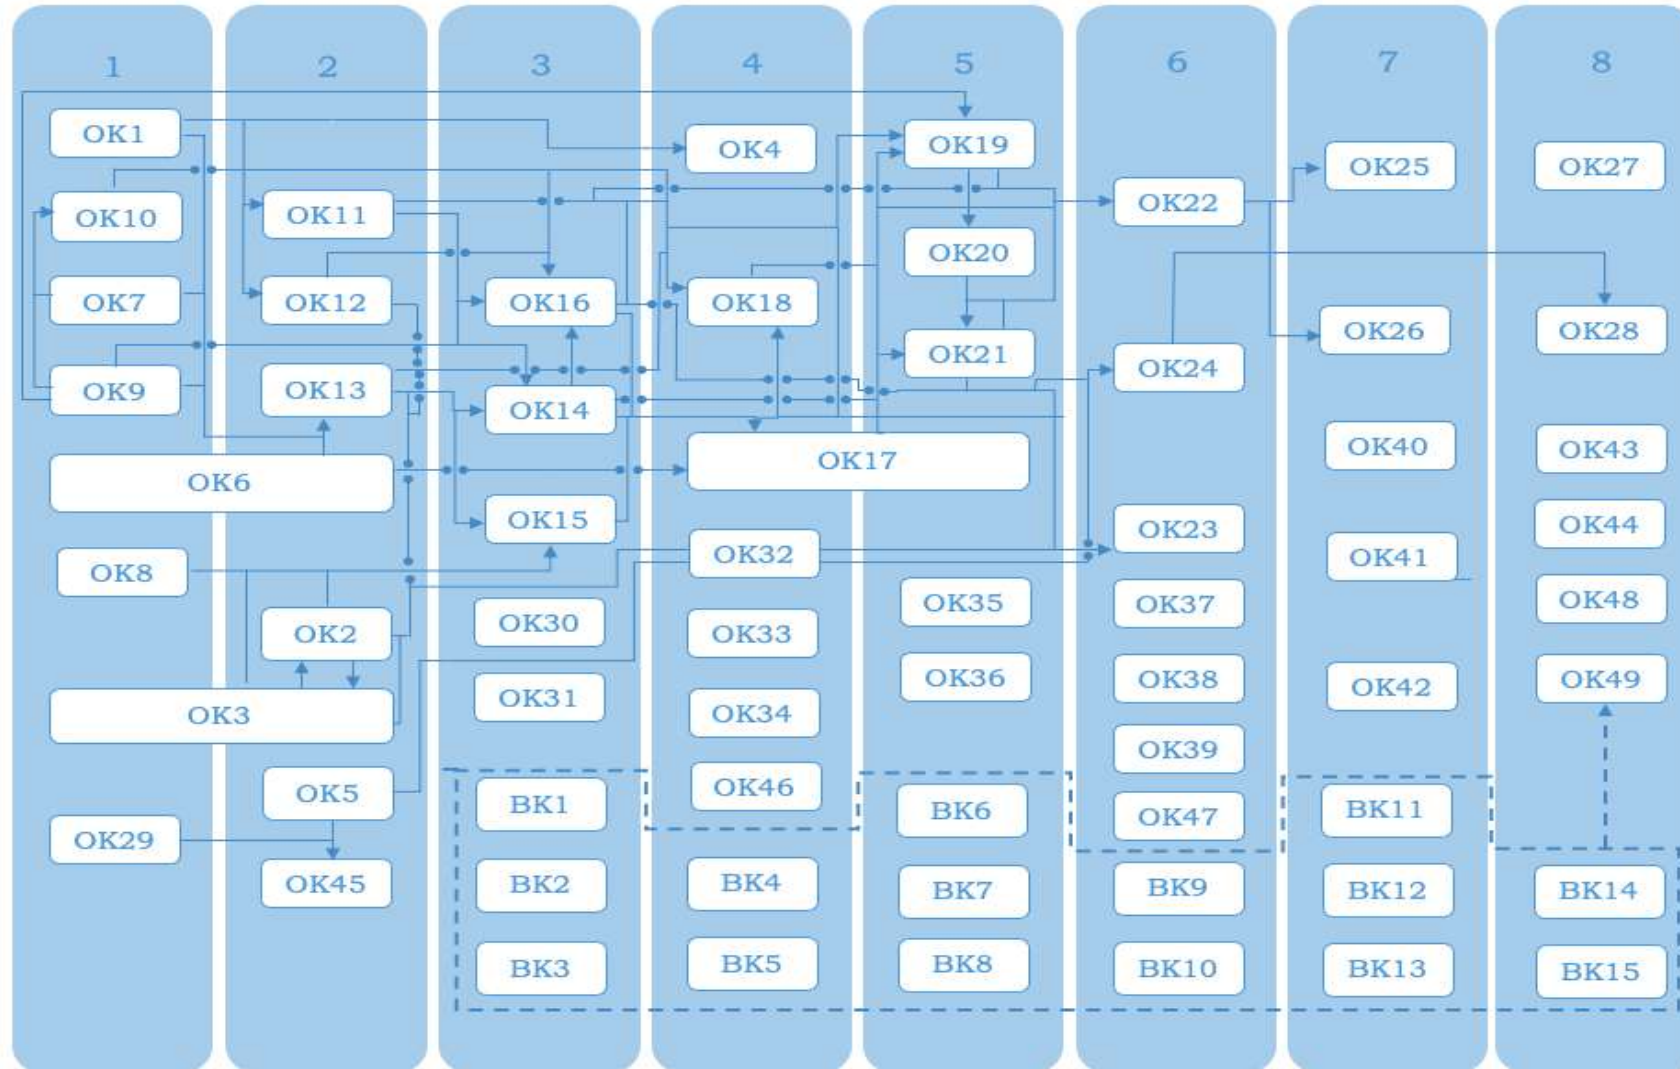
1
OK1
OK10
OK7
OK9
OK6
OK8
OK3
OK29

2
OK11
OK12
OK13
OK2
OK5
OK45

3
OK16
OK14
OK15
OK30
OK31
BK1
BK2
BK3

4
OK4
OK18
OK17
OK32
OK33
OK34
OK46
BK4
BK5

5
OK19
OK20
OK21
OK35
OK36
BK6
BK7
BK8

6
OK22
OK24
OK23
OK37
OK38
OK39
OK47
BK9
BK10

7
OK25
OK26
OK40
OK41
OK42
BK11
BK12
BK13

8
OK27
OK28
OK43
OK44
OK48
OK49
BK14
BK15